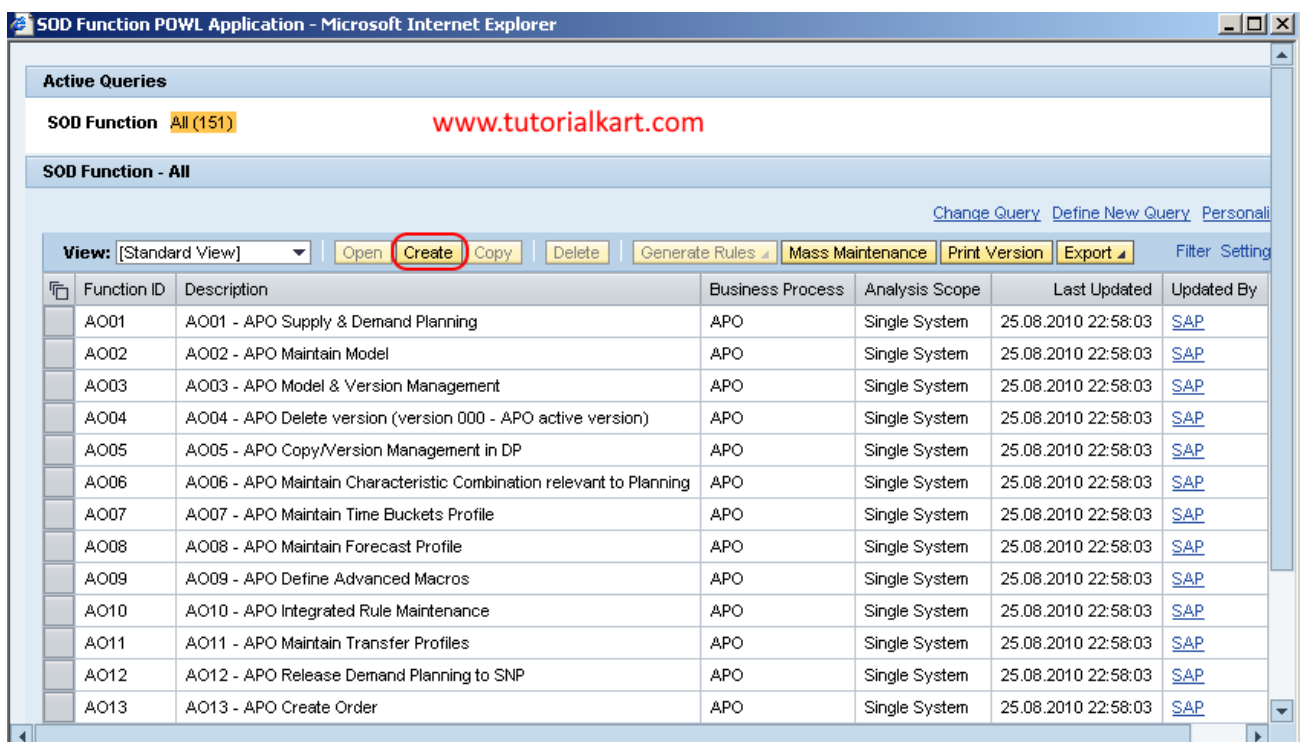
SOD Function POWL Application - Microsoft Internet Explorer

Active Queries

SOD Function All (151)

www.tutorialkart.com

SOD Function - All

Change Query Define New Query Personali

View: [Standard View] Open Create Copy Delete Generate Rules Mass Maintenance Print Version Export Filter Setting

| | Function ID | Description | Business Process | Analysis Scope | Last Updated | Updated By |
|---|---|---|---|---|---|---|
| | AO01 | AO01 - APO Supply & Demand Planning | APO | Single System | 25.08.2010 22:58:03 | SAP |
| | AO02 | AO02 - APO Maintain Model | APO | Single System | 25.08.2010 22:58:03 | SAP |
| | AO03 | AO03 - APO Model & Version Management | APO | Single System | 25.08.2010 22:58:03 | SAP |
| | AO04 | AO04 - APO Delete version (version 000 - APO active version) | APO | Single System | 25.08.2010 22:58:03 | SAP |
| | AO05 | AO05 - APO Copy/Version Management in DP | APO | Single System | 25.08.2010 22:58:03 | SAP |
| | AO06 | AO06 - APO Maintain Characteristic Combination relevant to Planning | APO | Single System | 25.08.2010 22:58:03 | SAP |
| | AO07 | AO07 - APO Maintain Time Buckets Profile | APO | Single System | 25.08.2010 22:58:03 | SAP |
| | AO08 | AO08 - APO Maintain Forecast Profile | APO | Single System | 25.08.2010 22:58:03 | SAP |
| | AO09 | AO09 - APO Define Advanced Macros | APO | Single System | 25.08.2010 22:58:03 | SAP |
| | AO10 | AO10 - APO Integrated Rule Maintenance | APO | Single System | 25.08.2010 22:58:03 | SAP |
| | AO11 | AO11 - APO Maintain Transfer Profiles | APO | Single System | 25.08.2010 22:58:03 | SAP |
| | AO12 | AO12 - APO Release Demand Planning to SNP | APO | Single System | 25.08.2010 22:58:03 | SAP |
| | AO13 | AO13 - APO Create Order | APO | Single System | 25.08.2010 22:58:03 | SAP |